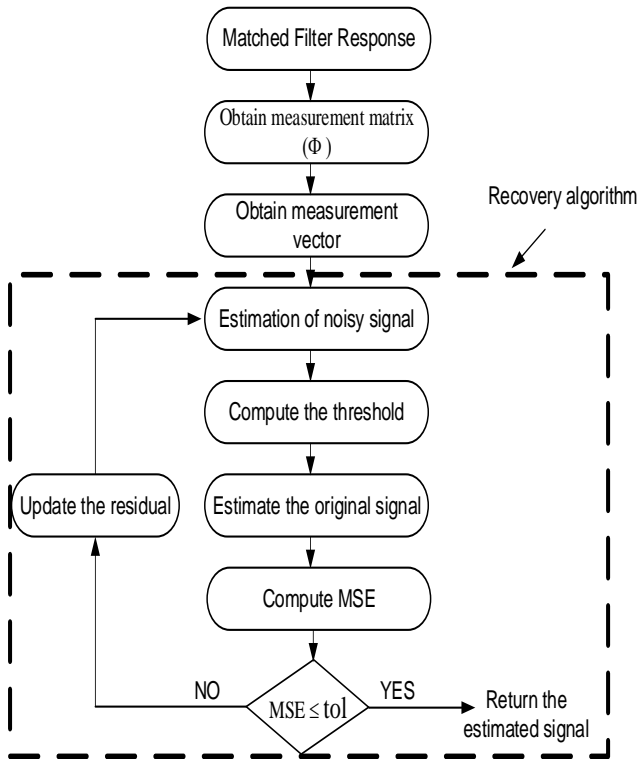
Matched Filter Response

Obtain measurement matrix ($\Phi$)

Obtain measurement vector

Recovery algorithm

Estimation of noisy signal

Compute the threshold

Update the residual

Estimate the original signal

Compute MSE

NO

$MSE \leq tol$

YES

Return the estimated signal